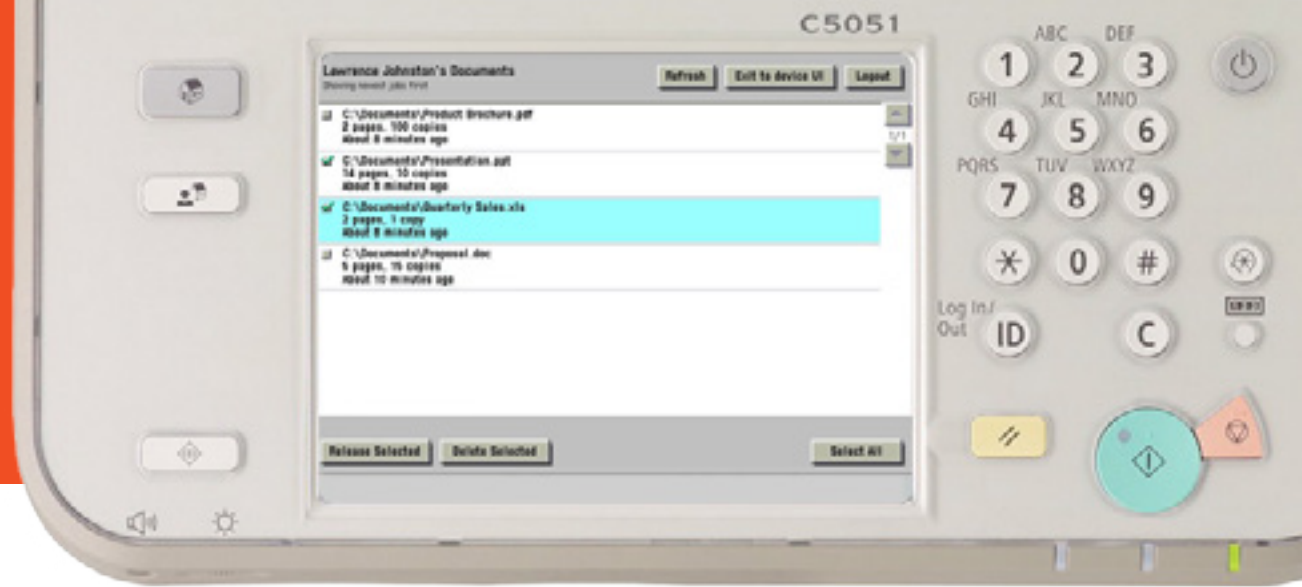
C5051

Lawrence Johnston's Documents
Showing newest jobs first

Refresh
Exit to device UI
Logout

C:\Documents\Product Brochure.pdf
2 pages, 100 copies
About 8 minutes ago

1/1

C:\Documents\Presentation.ppt
14 pages, 10 copies
About 8 minutes ago

C:\Documents\Quarterly Sales.xls
2 pages, 1 copy
About 8 minutes ago

C:\Documents\Proposal.doc
5 pages, 15 copies
About 10 minutes ago

Release Selected
Delete Selected
Select All

ABC DEF
1 2 3
GHI JKL MNO
4 5 6
PQRS TUV WXYZ
7 8 9
* 0 #
Log In/ Out
ID
C